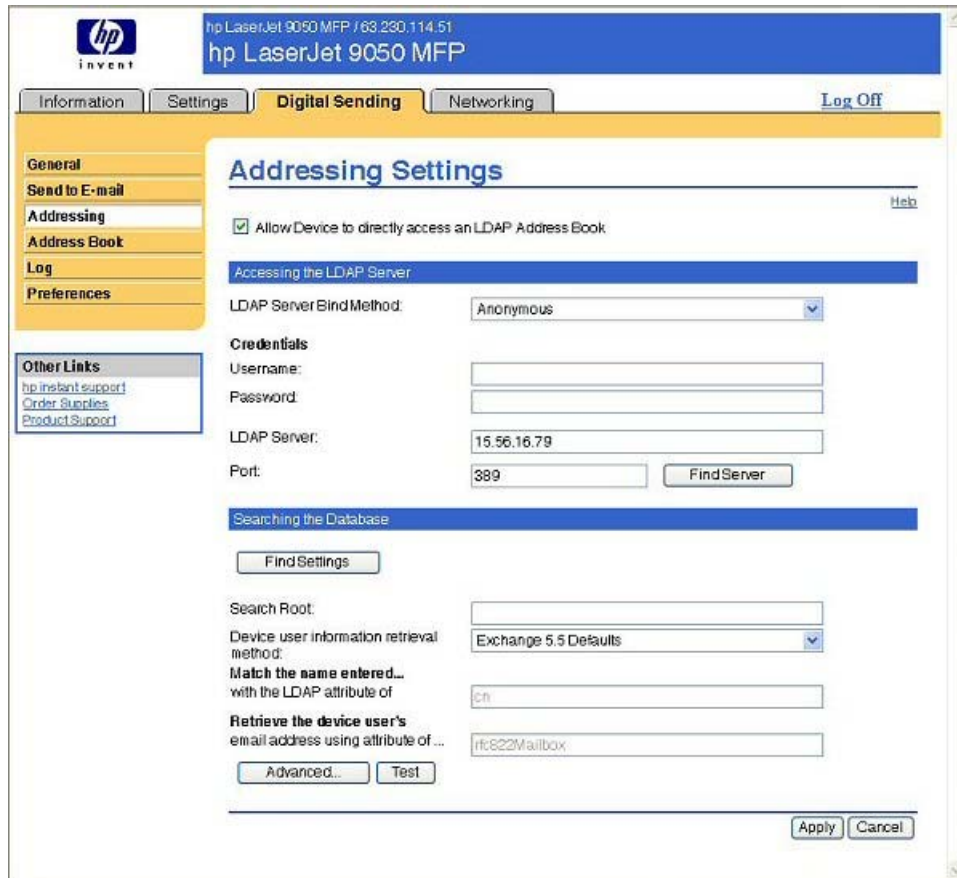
hp
invent

hp LaserJet 9050 MFP / 63.230.114.51
hp LaserJet 9050 MFP

Information | Settings | Digital Sending | Networking

Log Off

General
Send to E-mail
Addressing
Address Book
Log
Preferences

Other Links
hp instant support
Order Supplies
Product Support

Addressing Settings

Help

☑ Allow Device to directly access an LDAP Address Book

Accessing the LDAP Server

LDAP Server Bind Method: Anonymous

Credentials
Username:
Password:

LDAP Server: 15.56.16.79

Port: 389 Find Server

Searching the Database

Find Settings

Search Root:

Device user information retrieval method: Exchange 5.5 Defaults

Match the name entered...
with the LDAP attribute of cn

Retrieve the device user's
email address using attribute of ... rfc822Mailbox

Advanced... Test

Apply Cancel